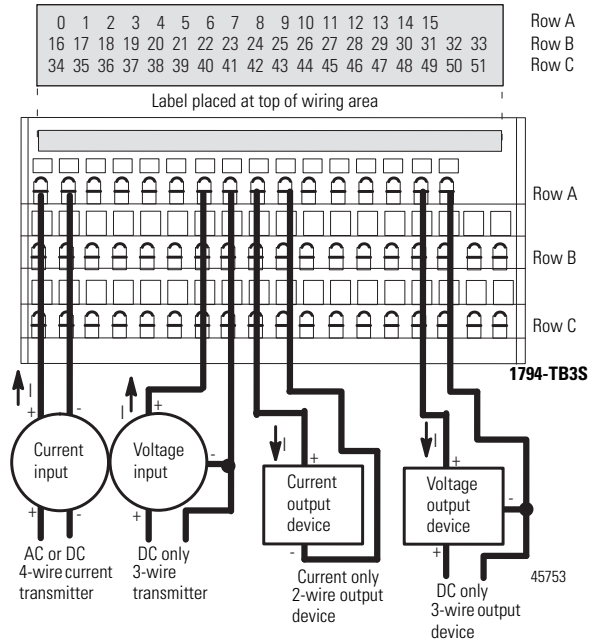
0 1 2 3 4 5 6 7 8 9 10 11 12 13 14 15 Row A
16 17 18 19 20 21 22 23 24 25 26 27 28 29 30 31 32 33 Row B
34 35 36 37 38 39 40 41 42 43 44 45 46 47 48 49 50 51 Row C

Label placed at top of wiring area

Row A

Row B

Row C

1794-TB3S

I

+

-

I

+

-

Current input

Voltage input

+

-

+

AC or DC 4-wire current transmitter

DC only 3-wire transmitter

I

+

Current output device

-

Current only 2-wire output device

I

+

Voltage output device

-

+

DC only 3-wire output device

45753